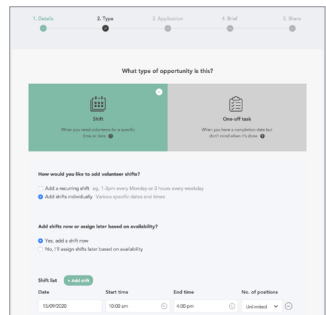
1. Details
2. Type
3. Application
4. Brief
5. Share

What type of opportunity is this?

Shift
When you need volunteers for a specific time or date

One-off task
When you have a completion date but don't mind when it's done

How would you like to add volunteer shifts?

Add a recurring shift e.g. 1-3pm every Monday or 3 hours every weekday
Add shifts individually Various specific dates and times

Add shifts now or assign later based on availability?

Yes, add a shift now
No, I'll assign shifts later based on availability

Shift list
+ Add shift

| Date | Start time | End time | No. of positions |
|---|---|---|---|
| 15/09/2020 | 10:00 am | 4:00 pm | Unlimited |